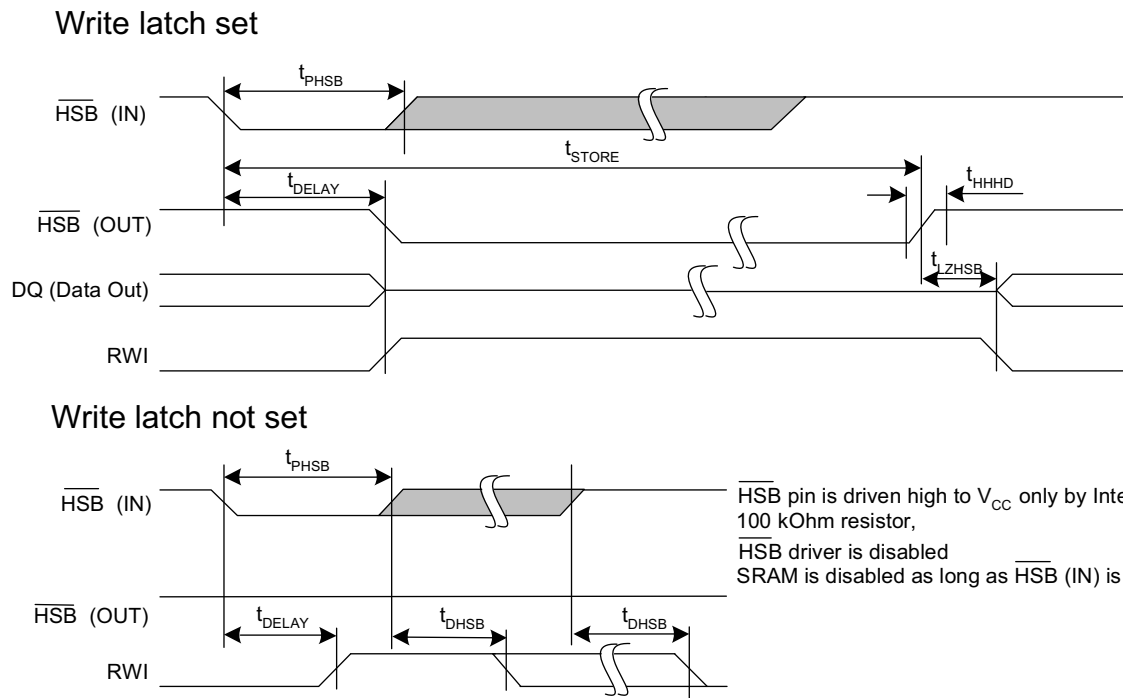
Write latch set

$t_{PHSB}$

$\overline{HSB}$ (IN)

$t_{STORE}$

$t_{DELAY}$

$t_{HHHD}$

$\overline{HSB}$ (OUT)

DQ (Data Out)

$t_{LZHSB}$

RWI

Write latch not set

$t_{PHSB}$

$\overline{HSB}$ (IN)

$\overline{HSB}$ pin is driven high to $V_{CC}$ only by Inte
100 kOhm resistor,
$\overline{HSB}$ driver is disabled
SRAM is disabled as long as $\overline{HSB}$ (IN) is

$\overline{HSB}$ (OUT)

$t_{DELAY}$

$t_{DHSB}$

$t_{DHSB}$

RWI